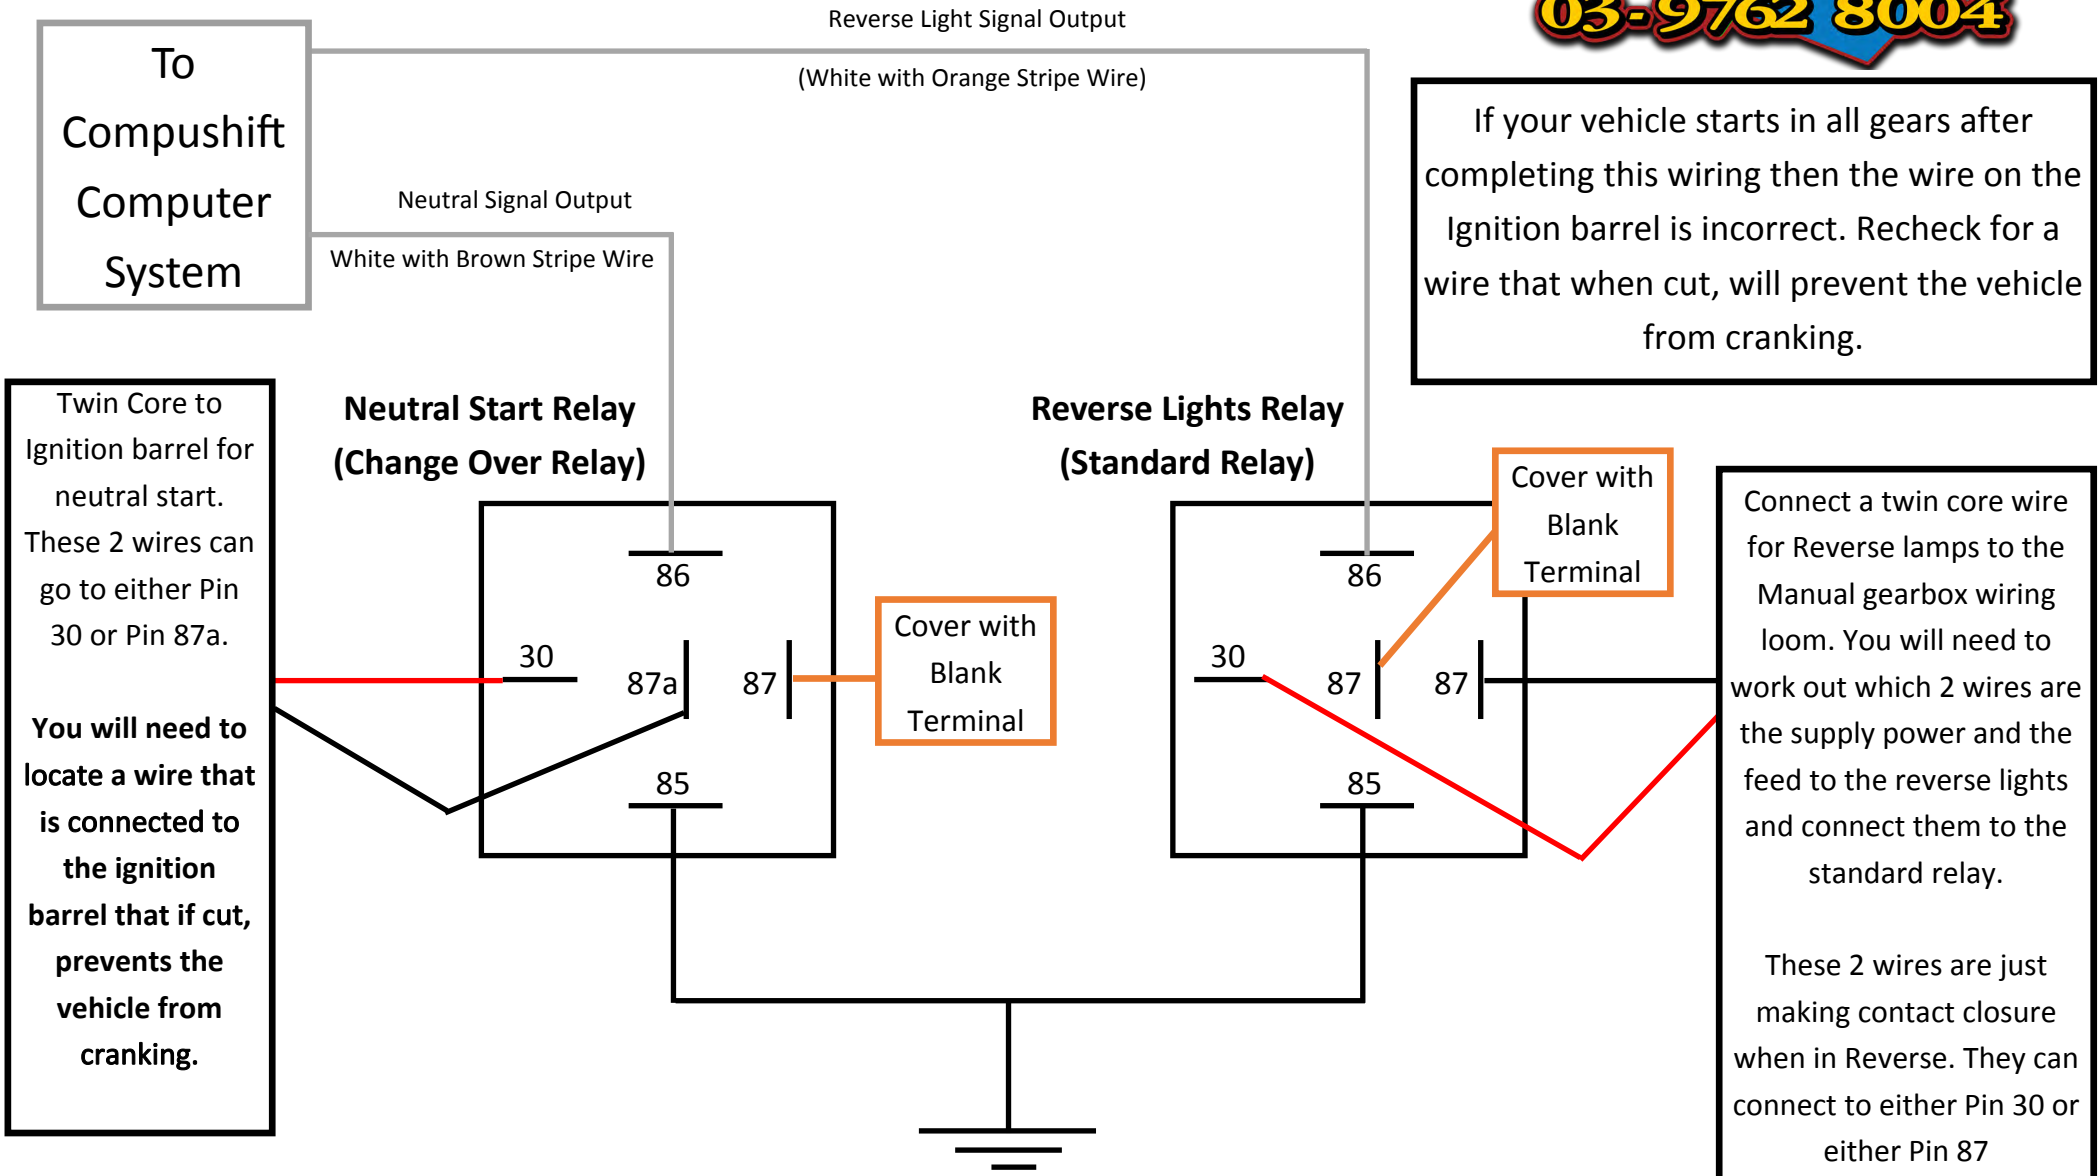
03-9762 8004

To Compushift Computer System

Reverse Light Signal Output

(White with Orange Stripe Wire)

Neutral Signal Output

White with Brown Stripe Wire

If your vehicle starts in all gears after completing this wiring then the wire on the Ignition barrel is incorrect. Recheck for a wire that when cut, will prevent the vehicle from cranking.

Twin Core to Ignition barrel for neutral start. These 2 wires can go to either Pin 30 or Pin 87a.

You will need to locate a wire that is connected to the ignition barrel that if cut, prevents the vehicle from cranking.

Neutral Start Relay (Change Over Relay)

86

30

87a

87

85

Cover with Blank Terminal

Reverse Lights Relay (Standard Relay)

86

30

87

87

85

Cover with Blank Terminal

Connect a twin core wire for Reverse lamps to the Manual gearbox wiring loom. You will need to work out which 2 wires are the supply power and the feed to the reverse lights and connect them to the standard relay.

These 2 wires are just making contact closure when in Reverse. They can connect to either Pin 30 or either Pin 87